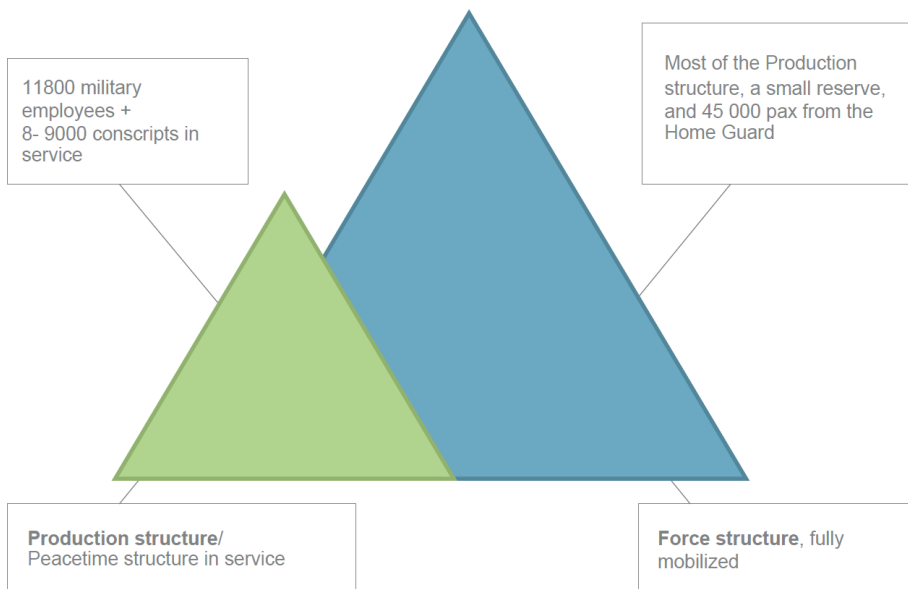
11800 military employees + 8- 9000 conscripts in service

Most of the Production structure, a small reserve, and 45 000 pax from the Home Guard

Production structure/ Peacetime structure in service

Force structure, fully mobilized